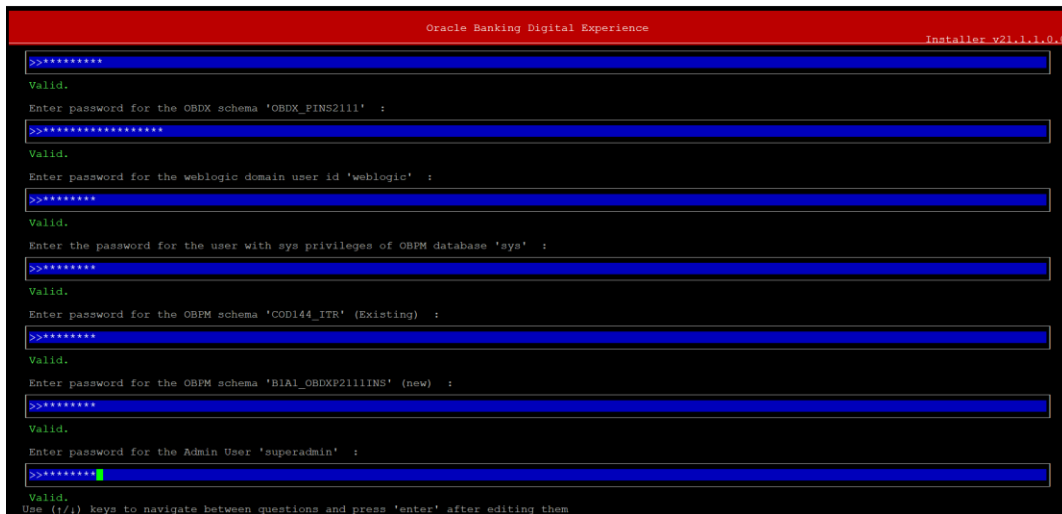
Oracle Banking Digital Experience

Installer v21.1.1.0.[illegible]

>>*********

Valid.

Enter password for the OBDX schema 'OBDX_PINS2111' :

>>******************

Valid.

Enter password for the weblogic domain user id 'weblogic' :

>>********

Valid.

Enter the password for the user with sys privileges of OBPM database 'sys' :

>>********

Valid.

Enter password for the OBPM schema 'COD144_ITR' (Existing) :

>>********

Valid.

Enter password for the OBPM schema 'B1A1_OBDXP2111INS' (new) :

>>********

Valid.

Enter password for the Admin User 'superadmin' :

>>********

Valid.
Use (↑/↓) keys to navigate between questions and press 'enter' after editing them